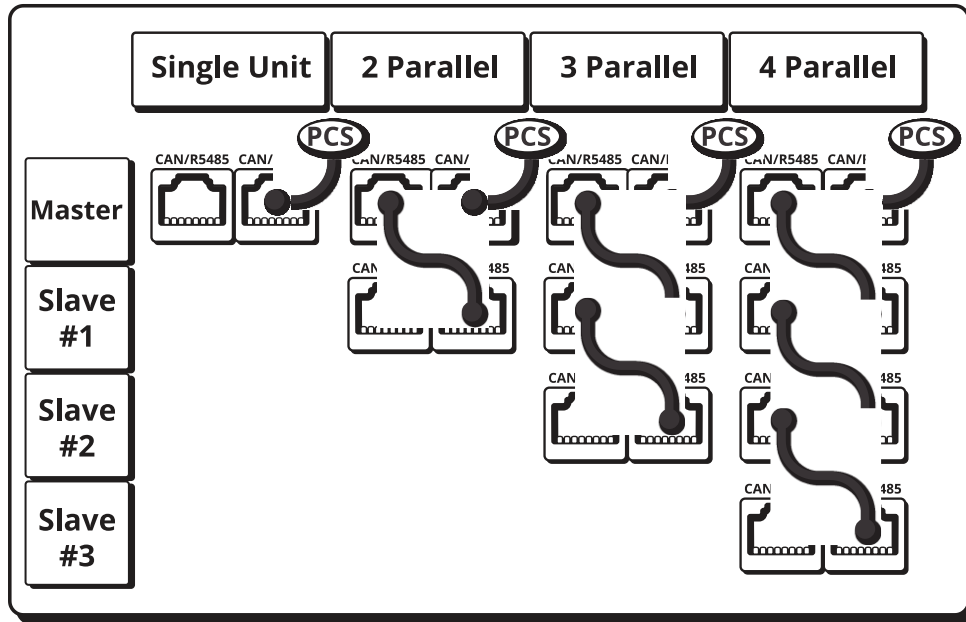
Single Unit

2 Parallel

3 Parallel

4 Parallel

Master

Slave #1

Slave #2

Slave #3

PCS

CAN/R5485 CAN/

PCS

CAN/R5485 CAN/

CAN 485

PCS

CAN/R5485 CAN/

CAN 485

CAN 485

PCS

CAN/R5485 CAN/

CAN 485

CAN 485

CAN 485